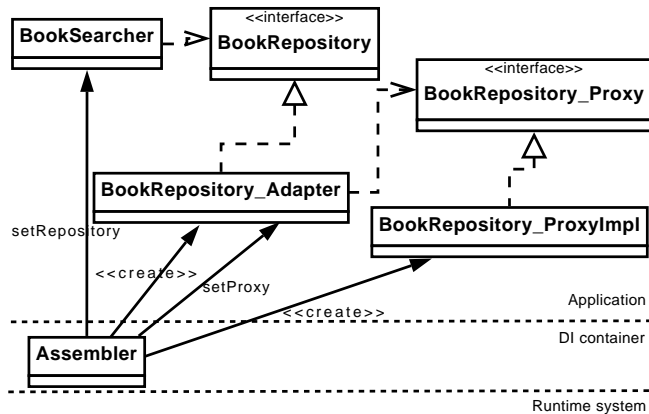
BookSearcher

<<interface>>
BookRepository

<<interface>>
BookRepository_Proxy

BookRepository_Adapter

BookRepository_ProxyImpl

setRepository

<<create>>

setProxy

Application

<<create>>

Assembler

DI container

Runtime system